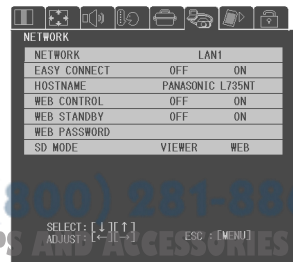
NETWORK

| NETWORK | LAN1 | |
|---|---|---|
| EASY CONNECT | OFF | ON |
| HOSTNAME | PANASONIC L735NT | |
| WEB CONTROL | OFF | ON |
| WEB STANDBY | OFF | ON |
| WEB PASSWORD | | |
| SD MODE | VIEWER | WEB |

800) 281-88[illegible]
S AND ACCESSORIES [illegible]

SELECT : [↓][↑]
ADJUST : [←][→]
ESC : [MENU]